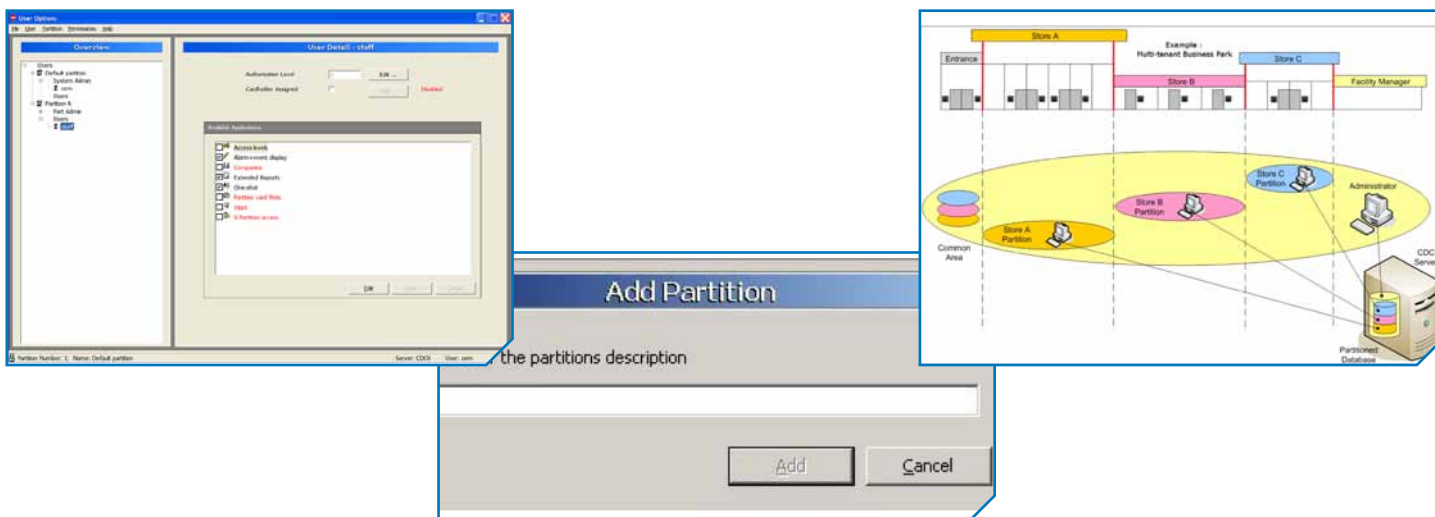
User Options

File User Partition Permissions Help

Overview

User Detail - staff

Users
Default partition
System Admin
rem
Users
Partition A
Part Admin
Users
staff

Authorization Level
Edit ...
Card holder Assigned
Disabled

Available Application

Access levels
Alarm-event display
Companies
Extended Reports
One-shot
Partition card finds
Sites
X-Partition access

OK

Partition Number: 1 Name: Default partition
Server: CDCI
User: rem

Add Partition

the partitions description

Add
Cancel

Store A
Example :
Multi-tenant Business Park
Entrance
Store B
Store C
Facility Manager
Store C Partition
Administrator
Store B Partition
Store A Partition
Common Area
CDC Serve
Partitioned Database